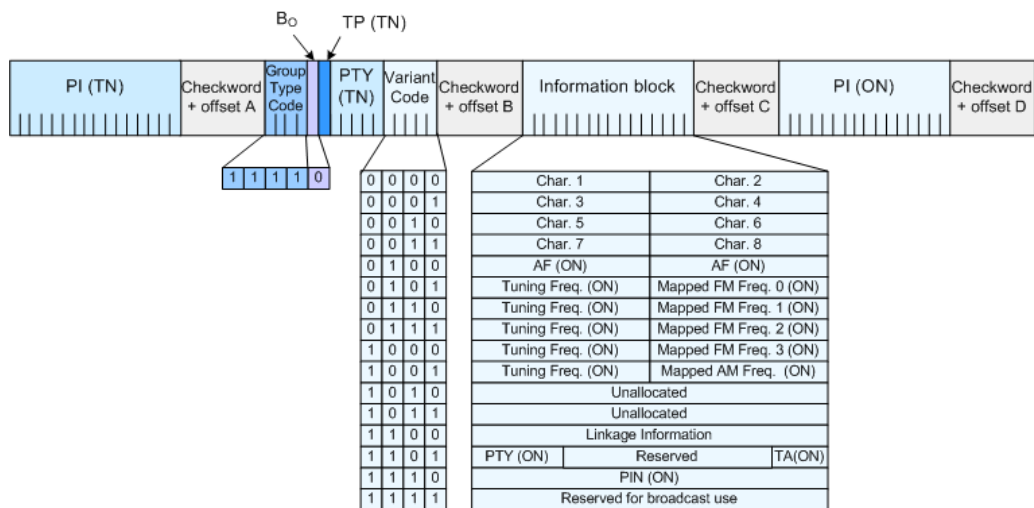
$B_O$ TP (TN)

PI (TN)

Checkword + offset A

Group Type Code

PTY (TN)

Variant Code

Checkword + offset B

Information block

Checkword + offset C

PI (ON)

Checkword + offset D

| 1 | 1 | 1 | 1 | 0 |
|---|---|---|---|---|

| | | | | | |
|---|---|---|---|---|---|
| 0 | 0 | 0 | 0 | Char. 1 | Char. 2 |
| 0 | 0 | 0 | 1 | Char. 3 | Char. 4 |
| 0 | 0 | 1 | 0 | Char. 5 | Char. 6 |
| 0 | 0 | 1 | 1 | Char. 7 | Char. 8 |
| 0 | 1 | 0 | 0 | AF (ON) | AF (ON) |
| 0 | 1 | 0 | 1 | Tuning Freq. (ON) | Mapped FM Freq. 0 (ON) |
| 0 | 1 | 1 | 0 | Tuning Freq. (ON) | Mapped FM Freq. 1 (ON) |
| 0 | 1 | 1 | 1 | Tuning Freq. (ON) | Mapped FM Freq. 2 (ON) |
| 1 | 0 | 0 | 0 | Tuning Freq. (ON) | Mapped FM Freq. 3 (ON) |
| 1 | 0 | 0 | 1 | Tuning Freq. (ON) | Mapped AM Freq. (ON) |
| 1 | 0 | 1 | 0 | Unallocated | |
| 1 | 0 | 1 | 1 | Unallocated | |
| 1 | 1 | 0 | 0 | Linkage Information | |
| 1 | 1 | 0 | 1 | PTY (ON) Reserved | TA(ON) |
| 1 | 1 | 1 | 0 | PIN (ON) | |
| 1 | 1 | 1 | 1 | Reserved for broadcast use | |